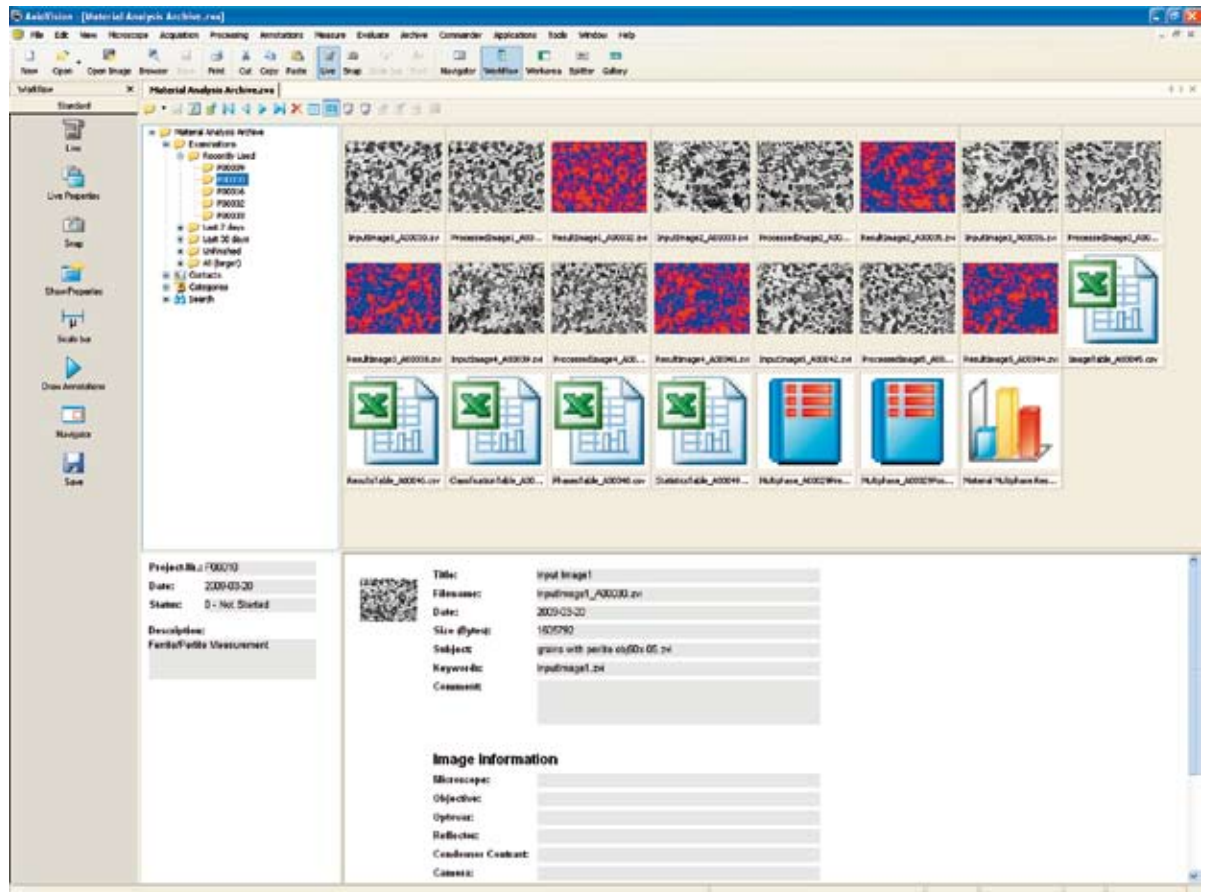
AxioVision - [Material Analysis Archive.zva]

File Edit View Microscope Acquisition Processing Annotations Measure Evaluate Archive Commander Applications Tools Window Help

New Open Open Image Browser Save Print Cut Copy Paste Live Snap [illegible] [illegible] Navigator Workflow Workarea Splitter Gallery

Workflow
Standard

Live
Live Properties
Snap
Show Properties
Scale bar
Draw Annotations
Navigator
Save

Material Analysis Archive.zva

Material Analysis Archive
Examinations
Recently Used
P00009
P00010
P00016
P00032
P00033
Last 7 days
Last 30 days
Unfinished
All (large!)
Contacts
Categories
Search

InputImage1_A00030.zvi ProcessedImage1_A00... ResultImage1_A00032.zvi InputImage2_A00033.zvi ProcessedImage2_A00... ResultImage2_A00035.zvi InputImage3_A00036.zvi ProcessedImage3_A00...

ResultImage3_A00038.zvi InputImage4_A00039.zvi ProcessedImage4_A00... ResultImage4_A00041.zvi InputImage5_A00042.zvi ProcessedImage5_A00... ResultImage5_A00044.zvi ImageTable_A00045.csv

ResultsTable_A00046.csv ClassificationTable_A00... PhasesTable_A00048.csv StatisticsTable_A00049... Multiphase_A00029Res... Multiphase_A00029Res... Material Multiphase Res...

Project-Nr.: P00010
Date: 2009-03-20
Status: 0 - Not Started
Description:
Ferrite/Perlite Measurement

Title: Input Image1
Filename: InputImage1_A00030.zvi
Date: 2009-03-20
Size (Bytes): 1635790
Subject: grains with perlite obj50x 05.zvi
Keywords: InputImage1.zvi
Comment:

Image Information
Microscope:
Objective:
Optovar:
Reflector:
Condenser Contrast:
Camera: